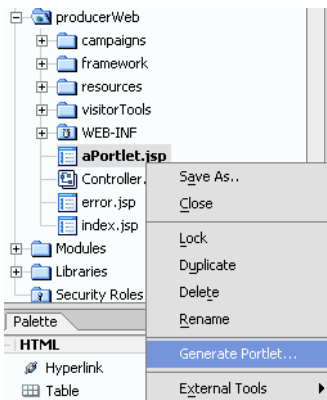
producerWeb
campaigns
framework
resources
visitorTools
WEB-INF
aPortlet.jsp
Controller.
error.jsp
index.jsp
Modules
Libraries
Security Roles
Palette
HTML
Hyperlink
Table

Save As..
Close
Lock
Duplicate
Delete
Rename
Generate Portlet...
External Tools